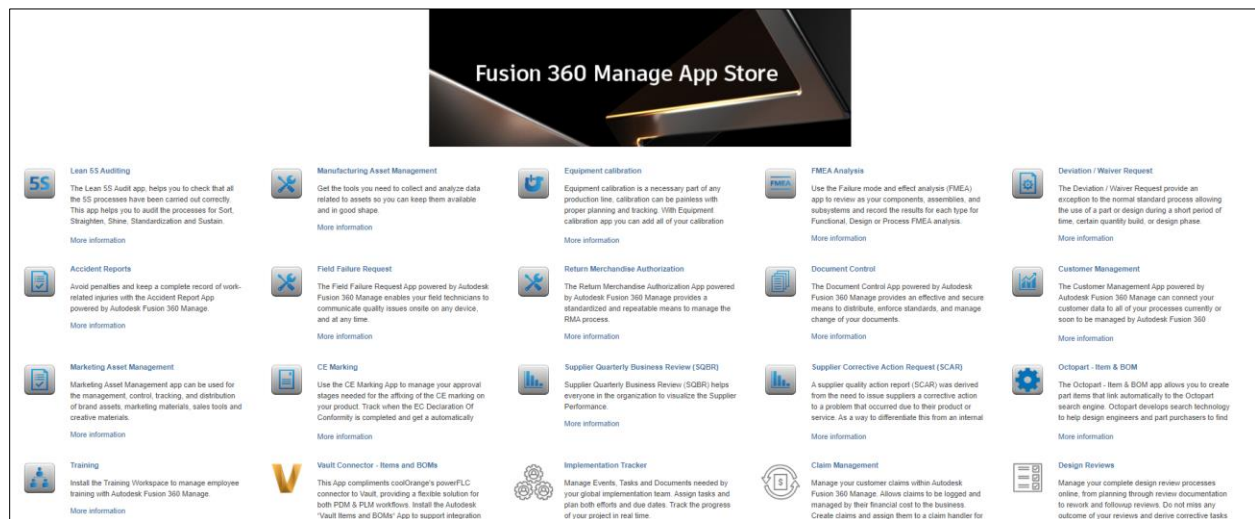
Fusion 360 Manage App Store

5S

Lean 5S Auditing

The Lean 5S Audit app, helps you to check that all the 5S processes have been carried out correctly. This app helps you to audit the processes for Sort, Straighten, Shine, Standardization and Sustain.

More information

Manufacturing Asset Management

Get the tools you need to collect and analyze data related to assets so you can keep them available and in good shape.

More information

Equipment calibration

Equipment calibration is a necessary part of any production line, calibration can be painless with proper planning and tracking. With Equipment calibration app you can add all of your calibration

More information

FMEA

FMEA Analysis

Use the Failure mode and effect analysis (FMEA) app to review as your components, assemblies, and subsystems and record the results for each type for Functional, Design or Process FMEA analysis.

More information

Deviation / Waiver Request

The Deviation / Waiver Request provide an exception to the normal standard process allowing the use of a part or design during a short period of time, certain quantity build, or design phase.

More information

Accident Reports

Avoid penalties and keep a complete record of work-related injuries with the Accident Report App powered by Autodesk Fusion 360 Manage.

More information

Field Failure Request

The Field Failure Request App powered by Autodesk Fusion 360 Manage enables your field technicians to communicate quality issues onsite on any device, and at any time.

More information

Return Merchandise Authorization

The Return Merchandise Authorization App powered by Autodesk Fusion 360 Manage provides a standardized and repeatable means to manage the RMA process.

More information

Document Control

The Document Control App powered by Autodesk Fusion 360 Manage provides an effective and secure means to distribute, enforce standards, and manage change of your documents.

More information

Customer Management

The Customer Management App powered by Autodesk Fusion 360 Manage can connect your customer data to all of your processes currently or soon to be managed by Autodesk Fusion 360

More information

Marketing Asset Management

Marketing Asset Management app can be used for the management, control, tracking, and distribution of brand assets, marketing materials, sales tools and creative materials.

More information

CE Marking

Use the CE Marking App to manage your approval stages needed for the affixing of the CE marking on your product. Track when the EC Declaration Of Conformity is completed and get a automatically

More information

Supplier Quarterly Business Review (SQBR)

Supplier Quarterly Business Review (SQBR) helps everyone in the organization to visualize the Supplier Performance.

More information

Supplier Corrective Action Request (SCAR)

A supplier quality action report (SCAR) was derived from the need to issue suppliers a corrective action to a problem that occurred due to their product or service. As a way to differentiate this from an internal

More information

Octopart - Item & BOM

The Octopart - Item & BOM app allows you to create part items that link automatically to the Octopart search engine. Octopart develops search technology to help design engineers and part purchasers to find

More information

Training

Install the Training Workspace to manage employee training with Autodesk Fusion 360 Manage.

More information

Vault Connector - Items and BOMs

This App compliments coolOrange's powerFLC connector to Vault, providing a flexible solution for both PDM & PLM workflows. Install the Autodesk "Vault Items and BOMs" App to support integration

Implementation Tracker

Manage Events, Tasks and Documents needed by your global implementation team. Assign tasks and plan both efforts and due dates. Track the progress of your project in real time.

Claim Management

Manage your customer claims within Autodesk Fusion 360 Manage. Allows claims to be logged and managed by their financial cost to the business. Create claims and assign them to a claim handler for

Design Reviews

Manage your complete design review processes online, from planning through review documentation to rework and followup reviews. Do not miss any outcome of your reviews and derive corrective tasks